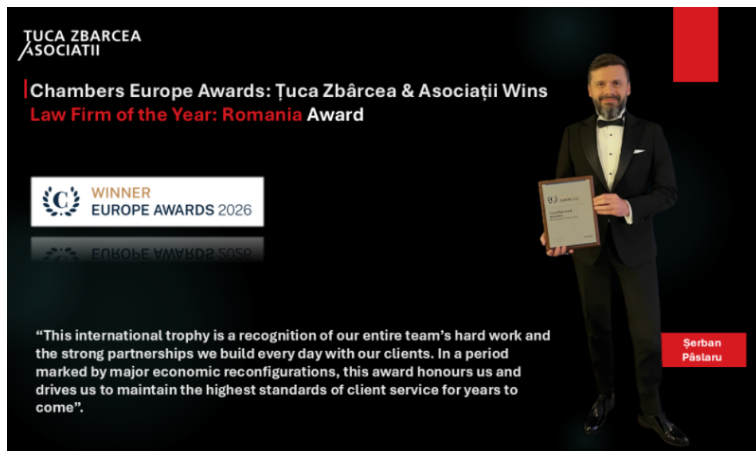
ȚUCA ZBARCEA ASOCIAȚII

Chambers Europe Awards: Țuca Zbârcea & Asociații Wins Law Firm of the Year: Romania Award

WINNER
EUROPE AWARDS 2026

EUROPE AWARDS 2026

“This international trophy is a recognition of our entire team’s hard work and the strong partnerships we build every day with our clients. In a period marked by major economic reconfigurations, this award honours us and drives us to maintain the highest standards of client service for years to come”.

Șerban Păstaru